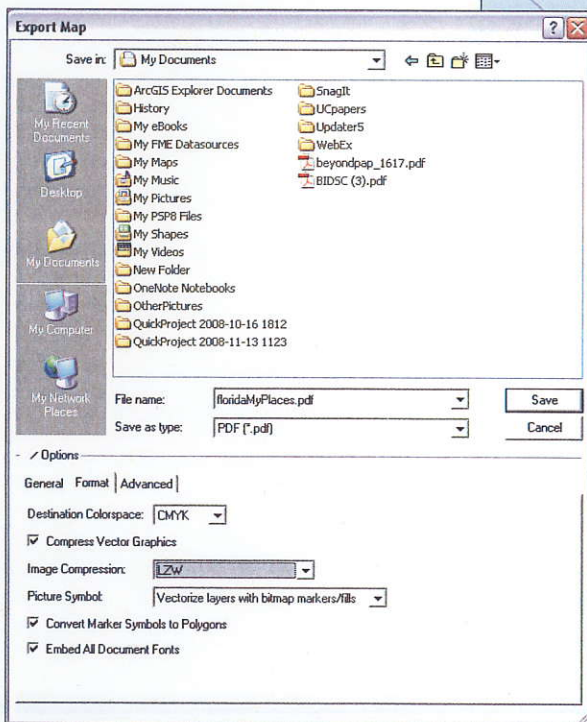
Export Map

Save in: My Documents

My Recent Documents
Desktop
My Documents
My Computer
My Network Places

ArcGIS Explorer Documents
History
My eBooks
My FME Datasources
My Maps
My Music
My Pictures
My PSP8 Files
My Shapes
My Videos
New Folder
OneNote Notebooks
OtherPictures
QuickProject 2008-10-16 1812
QuickProject 2008-11-13 1123
SnagIt
UCpapers
Updater5
WebEx
beyondpap_1617.pdf
BIDSC (3).pdf

File name: floridaMyPlaces.pdf
Save as type: PDF (*.pdf)
Save
Cancel

Options

General Format Advanced

Destination Colorspace: CMYK
Compress Vector Graphics
Image Compression: LZW
Picture Symbol: Vectorize layers with bitmap markers/fills
Convert Marker Symbols to Polygons
Embed All Document Fonts